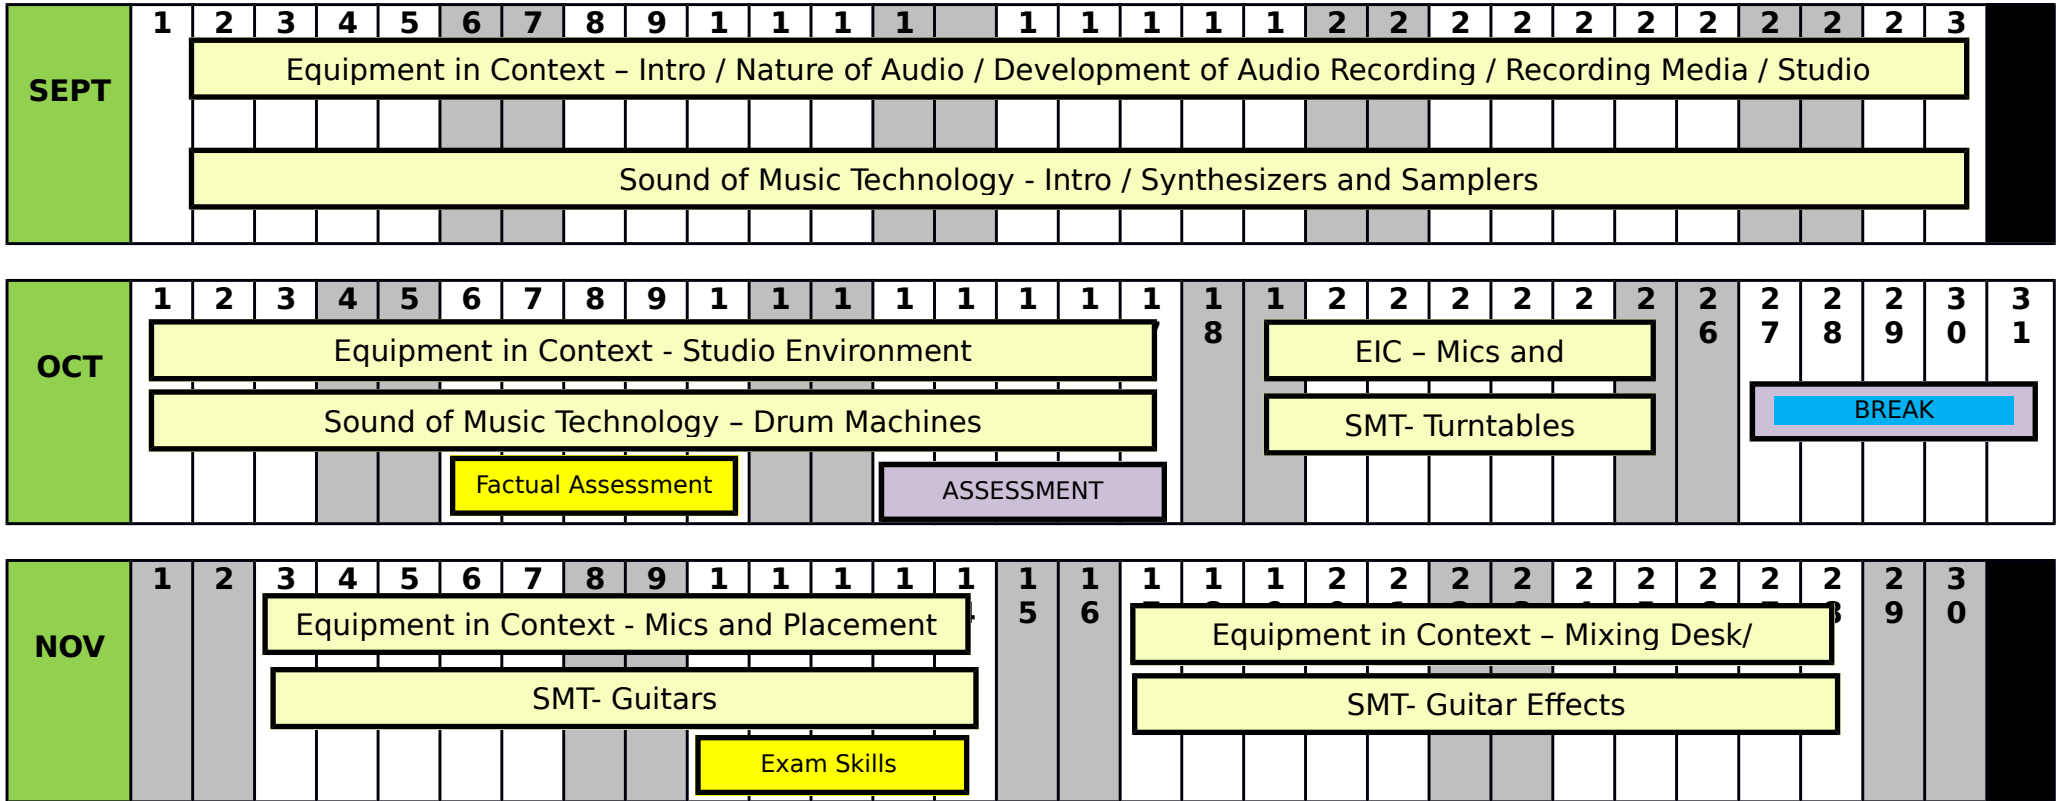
SEPT

1 2 3 4 5 6 7 8 9 1 1 1 1 1 1 1 1 1 2 2 2 2 2 2 2 2 2 2 3

Equipment in Context – Intro / Nature of Audio / Development of Audio Recording / Recording Media / Studio

Sound of Music Technology - Intro / Synthesizers and Samplers

OCT

1 2 3 4 5 6 7 8 9 1 1 1 1 1 1 1 1 18 1 2 2 2 2 2 2 26 27 28 29 30 31

Equipment in Context - Studio Environment

Sound of Music Technology – Drum Machines

Factual Assessment

ASSESSMENT

EIC – Mics and

SMT- Turntables

BREAK

NOV

1 2 3 4 5 6 7 8 9 1 1 1 1 1 15 16 1 1 1 2 2 2 2 2 2 2 2 2 29 30

Equipment in Context - Mics and Placement

SMT- Guitars

Exam Skills

Equipment in Context – Mixing Desk/

SMT- Guitar Effects